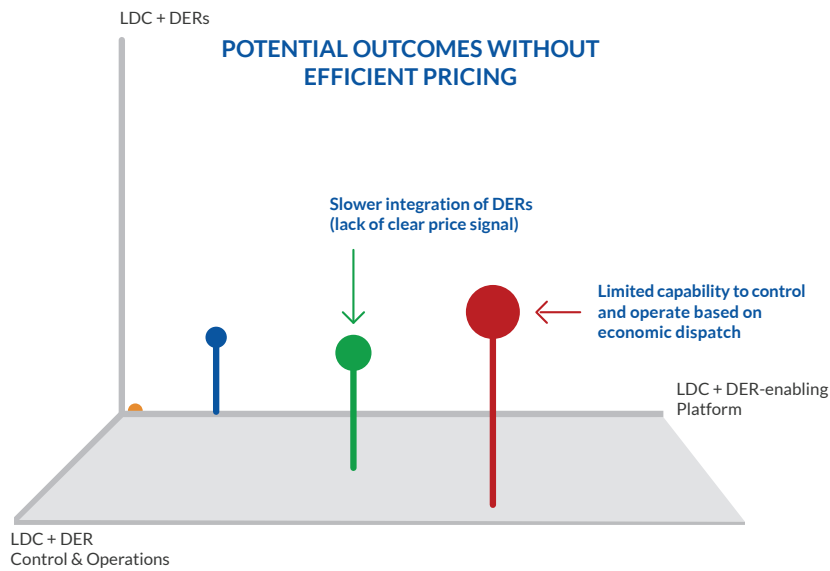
LDC + DERs

POTENTIAL OUTCOMES WITHOUT EFFICIENT PRICING

Slower integration of DERs (lack of clear price signal)

Limited capability to control and operate based on economic dispatch

LDC + DER-enabling Platform

LDC + DER Control & Operations